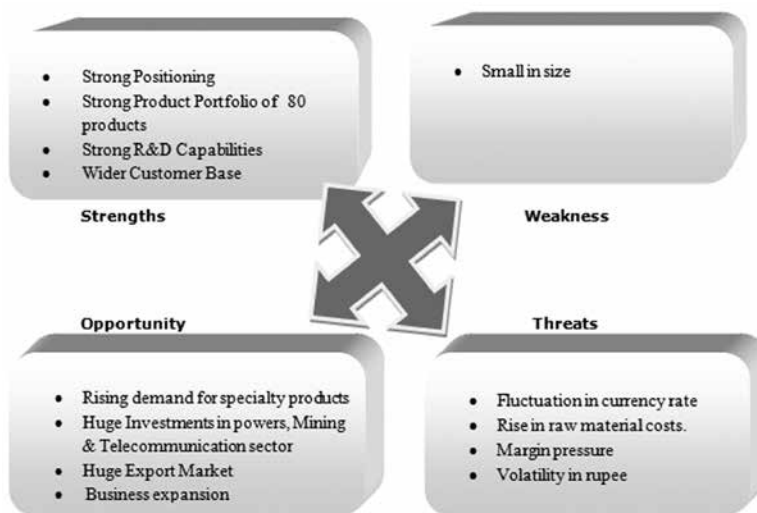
- Strong Positioning
- Strong Product Portfolio of 80 products
- Strong R&D Capabilities
- Wider Customer Base

Strengths

- Small in size

Weakness

Opportunity

Threats

- Rising demand for specialty products
- Huge Investments in powers, Mining & Telecommunication sector
- Huge Export Market
- Business expansion

- Fluctuation in currency rate
- Rise in raw material costs.
- Margin pressure
- Volatility in rupee